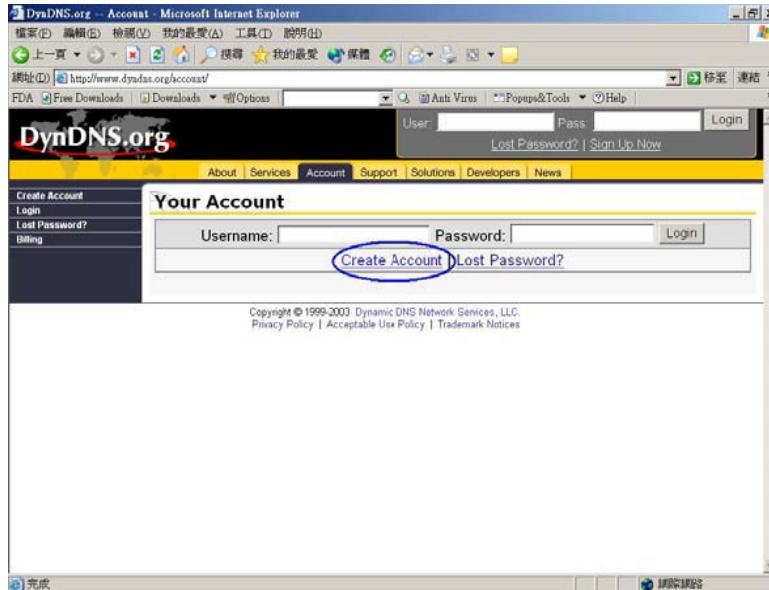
DynDNS.org -- Account - Microsoft Internet Explorer

檔案(F) 編輯(E) 檢視(V) 我的最愛(A) 工具(T) 說明(H)

上一頁 搜尋 我的最愛 媒體

網址(D) http://www.dyndns.org/account/

移至 連結

FDA Free Downloads | Downloads ▼ Options | Anti Virus | Popups&Tools ▼ Help

DynDNS.org

User: Pass: Login

Lost Password? | Sign Up Now

About | Services | Account | Support | Solutions | Developers | News

Create Account
Login
Lost Password?
Billing

Your Account

Username: Password: Login

Create Account | Lost Password?

Copyright © 1999-2003 Dynamic DNS Network Services, LLC.
Privacy Policy | Acceptable Use Policy | Trademark Notices

完成

網際網路